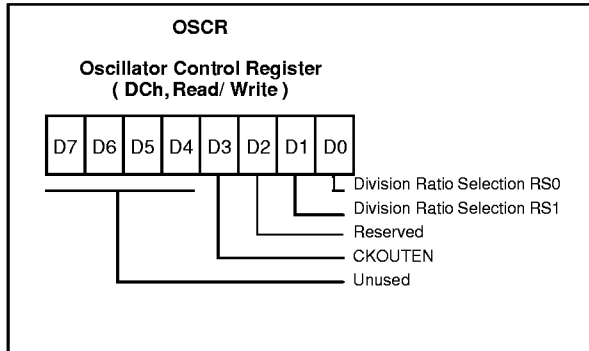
OSCR

Oscillator Control Register
( DCh, Read/ Write )

| D7 | D6 | D5 | D4 | D3 | D2 | D1 | D0 |
|---|---|---|---|---|---|---|---|

Division Ratio Selection RS0
Division Ratio Selection RS1
Reserved
CKOUTEN
Unused